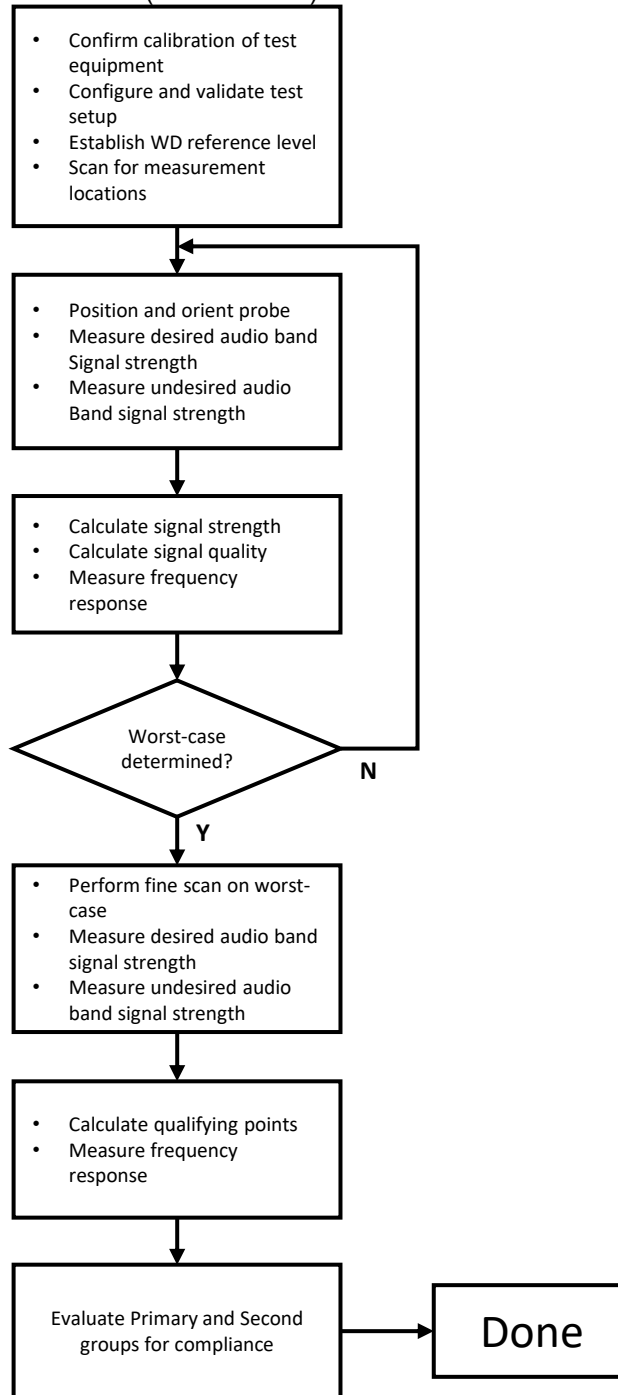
- Confirm calibration of test equipment
- Configure and validate test setup
- Establish WD reference level
- Scan for measurement locations

- Position and orient probe
- Measure desired audio band Signal strength
- Measure undesired audio Band signal strength

- Calculate signal strength
- Calculate signal quality
- Measure frequency response

Worst-case determined?

N

Y

- Perform fine scan on worst-case
- Measure desired audio band signal strength
- Measure undesired audio band signal strength

- Calculate qualifying points
- Measure frequency response

Evaluate Primary and Second groups for compliance

Done